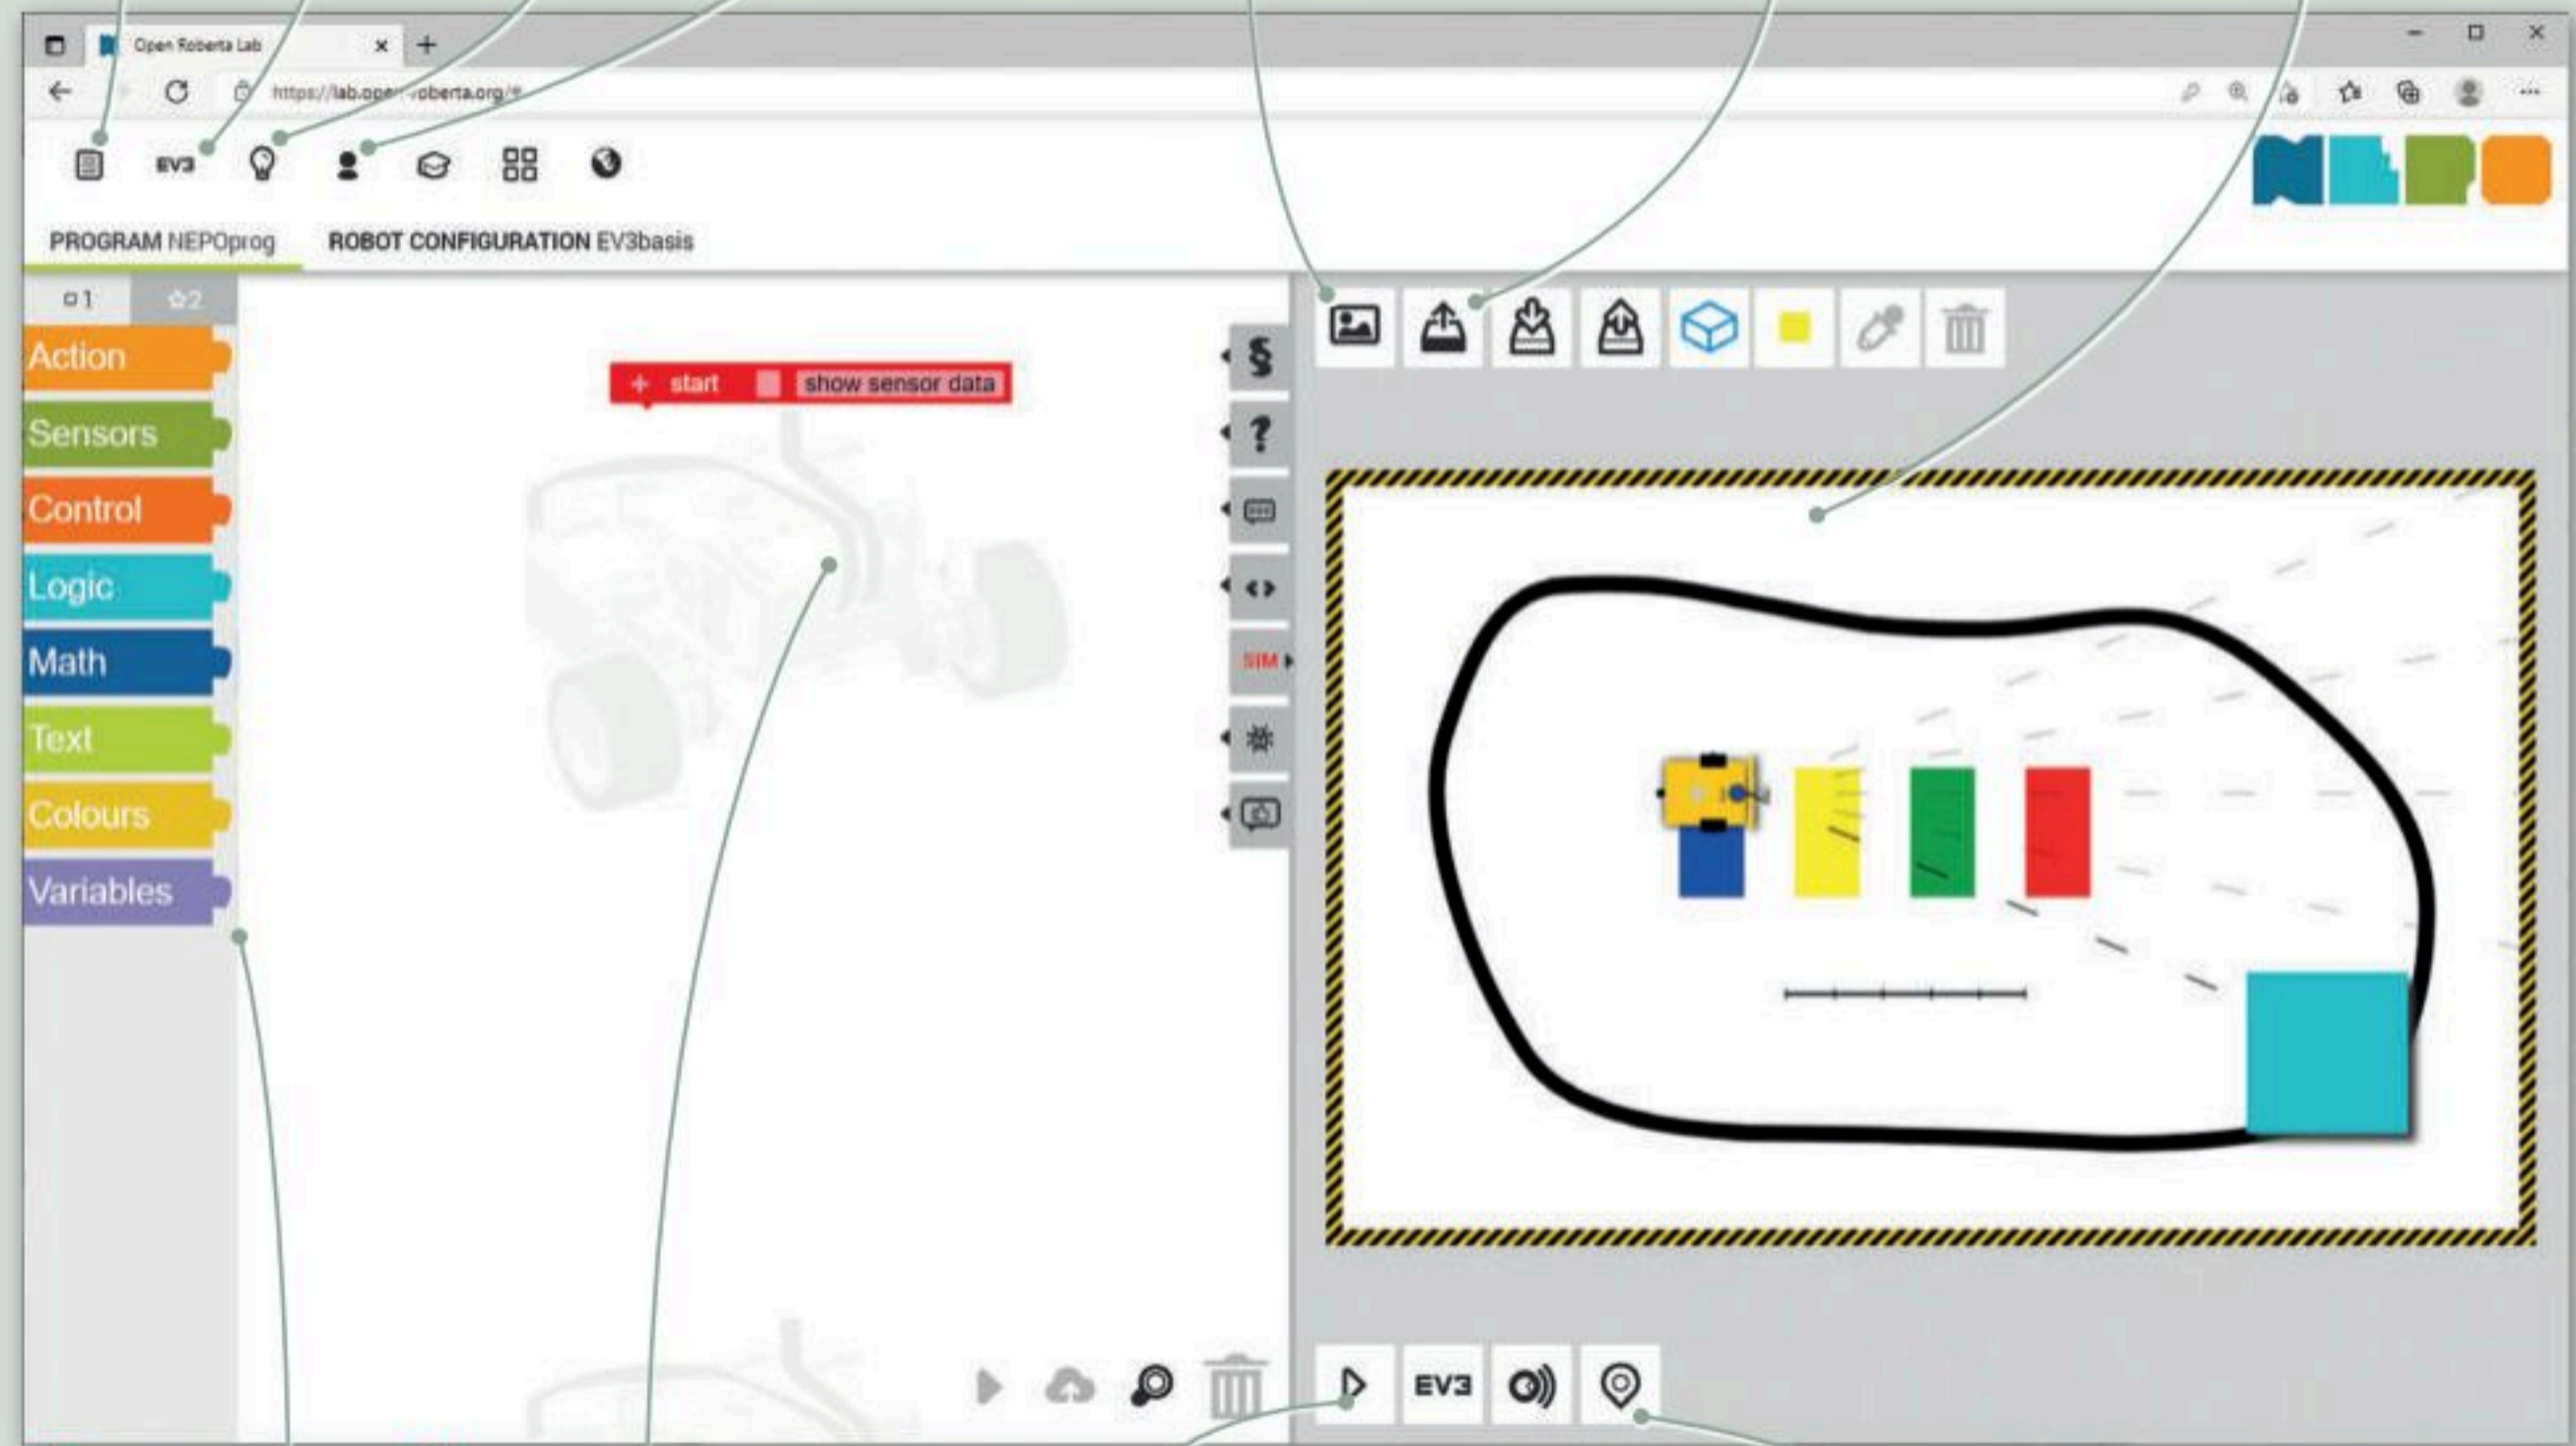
Open Roberta Lab

https://lab.ope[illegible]oberta.org/#

EV3

PROGRAM NEPOprog

ROBOT CONFIGURATION EV3basis

1

2

Action

Sensors

Control

Logic

Math

Text

Colours

Variables

+ start

show sensor data

§

?

SIM

EV3